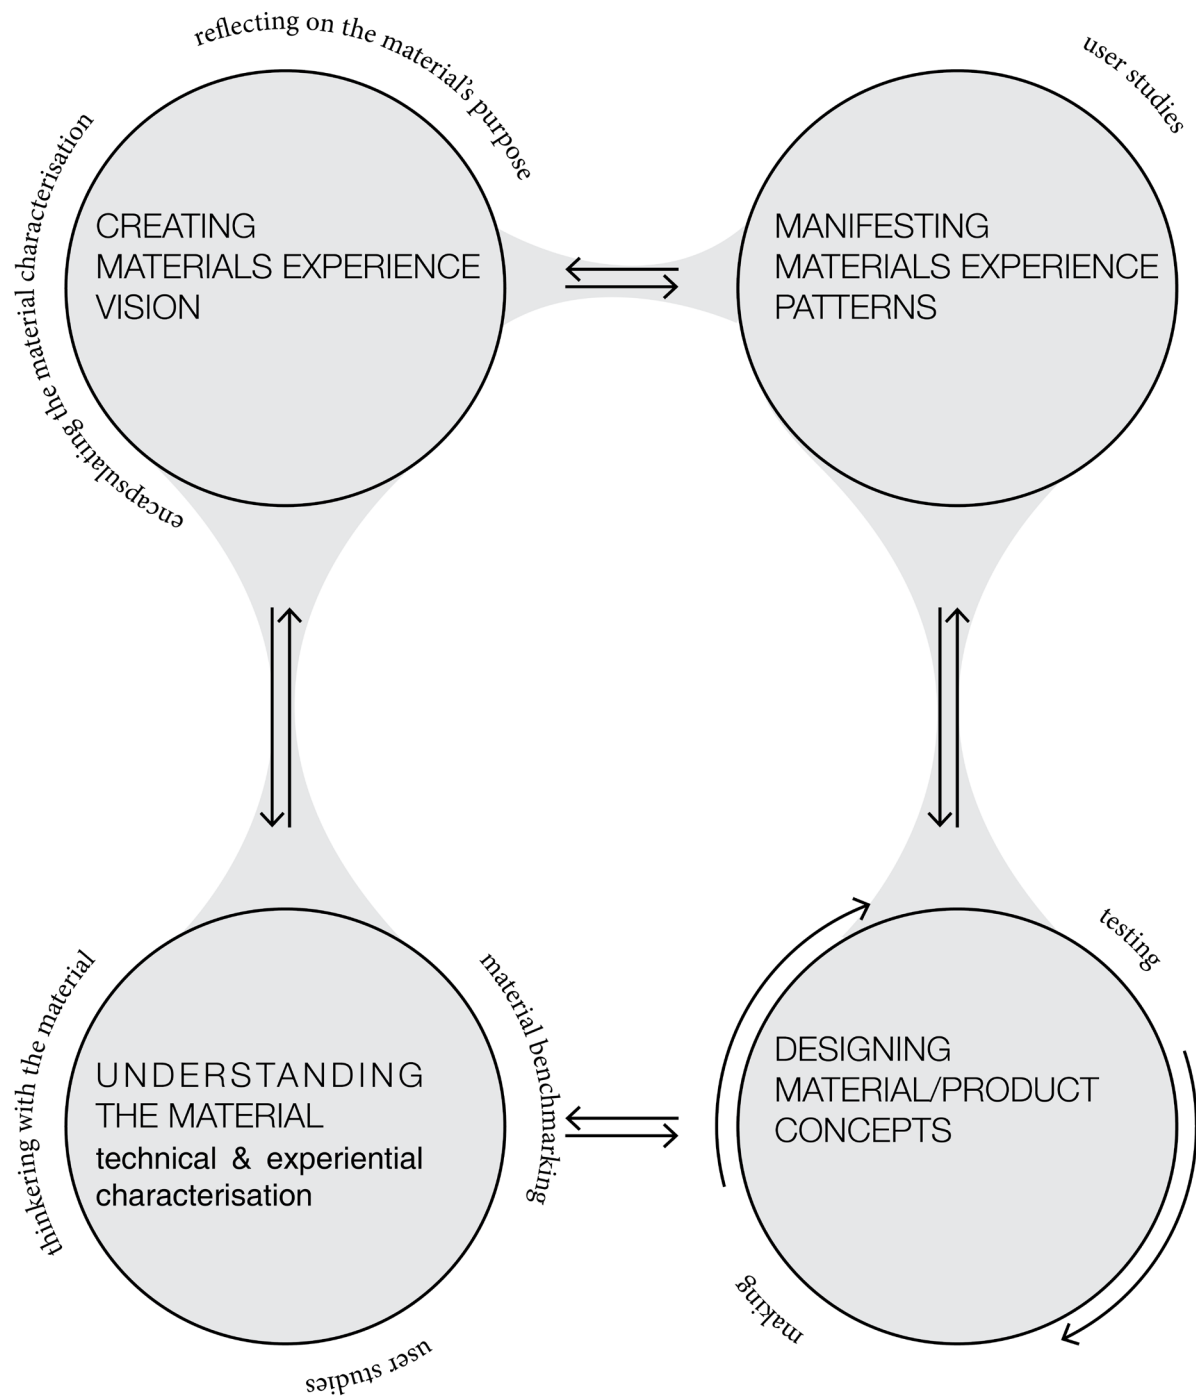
reflecting on the material's purpose

encapsulating the material characterisation

CREATING MATERIALS EXPERIENCE VISION

user studies

MANIFESTING MATERIALS EXPERIENCE PATTERNS

thinkering with the material

material benchmarking

UNDERSTANDING THE MATERIAL
technical & experiential characterisation

user studies

testing

DESIGNING MATERIAL/PRODUCT CONCEPTS

making